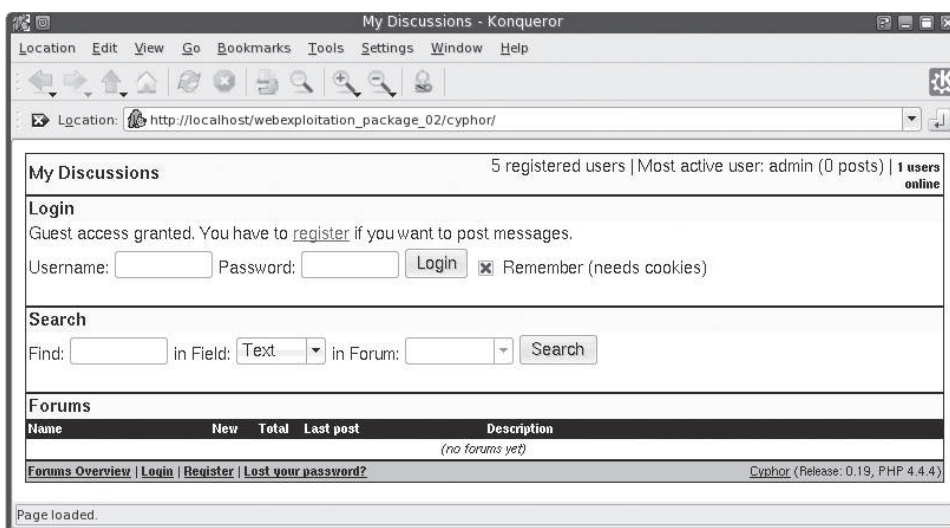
My Discussions - Konqueror

Location Edit View Go Bookmarks Tools Settings Window Help

Location: http://localhost/webexploitation_package_02/cyphor/

My Discussions

5 registered users | Most active user: admin (0 posts) | 1 users online

Login

Guest access granted. You have to register if you want to post messages.

Username: Password: Login Remember (needs cookies)

Search

Find: in Field: Text in Forum: Search

Forums

| Name | New | Total | Last post | Description |
|---|---|---|---|---|
| | | | | (no forums yet) |

Forums Overview | Login | Register | Lost your password?

Cyphor (Release: 0.19, PHP 4.4.4)

Page loaded.